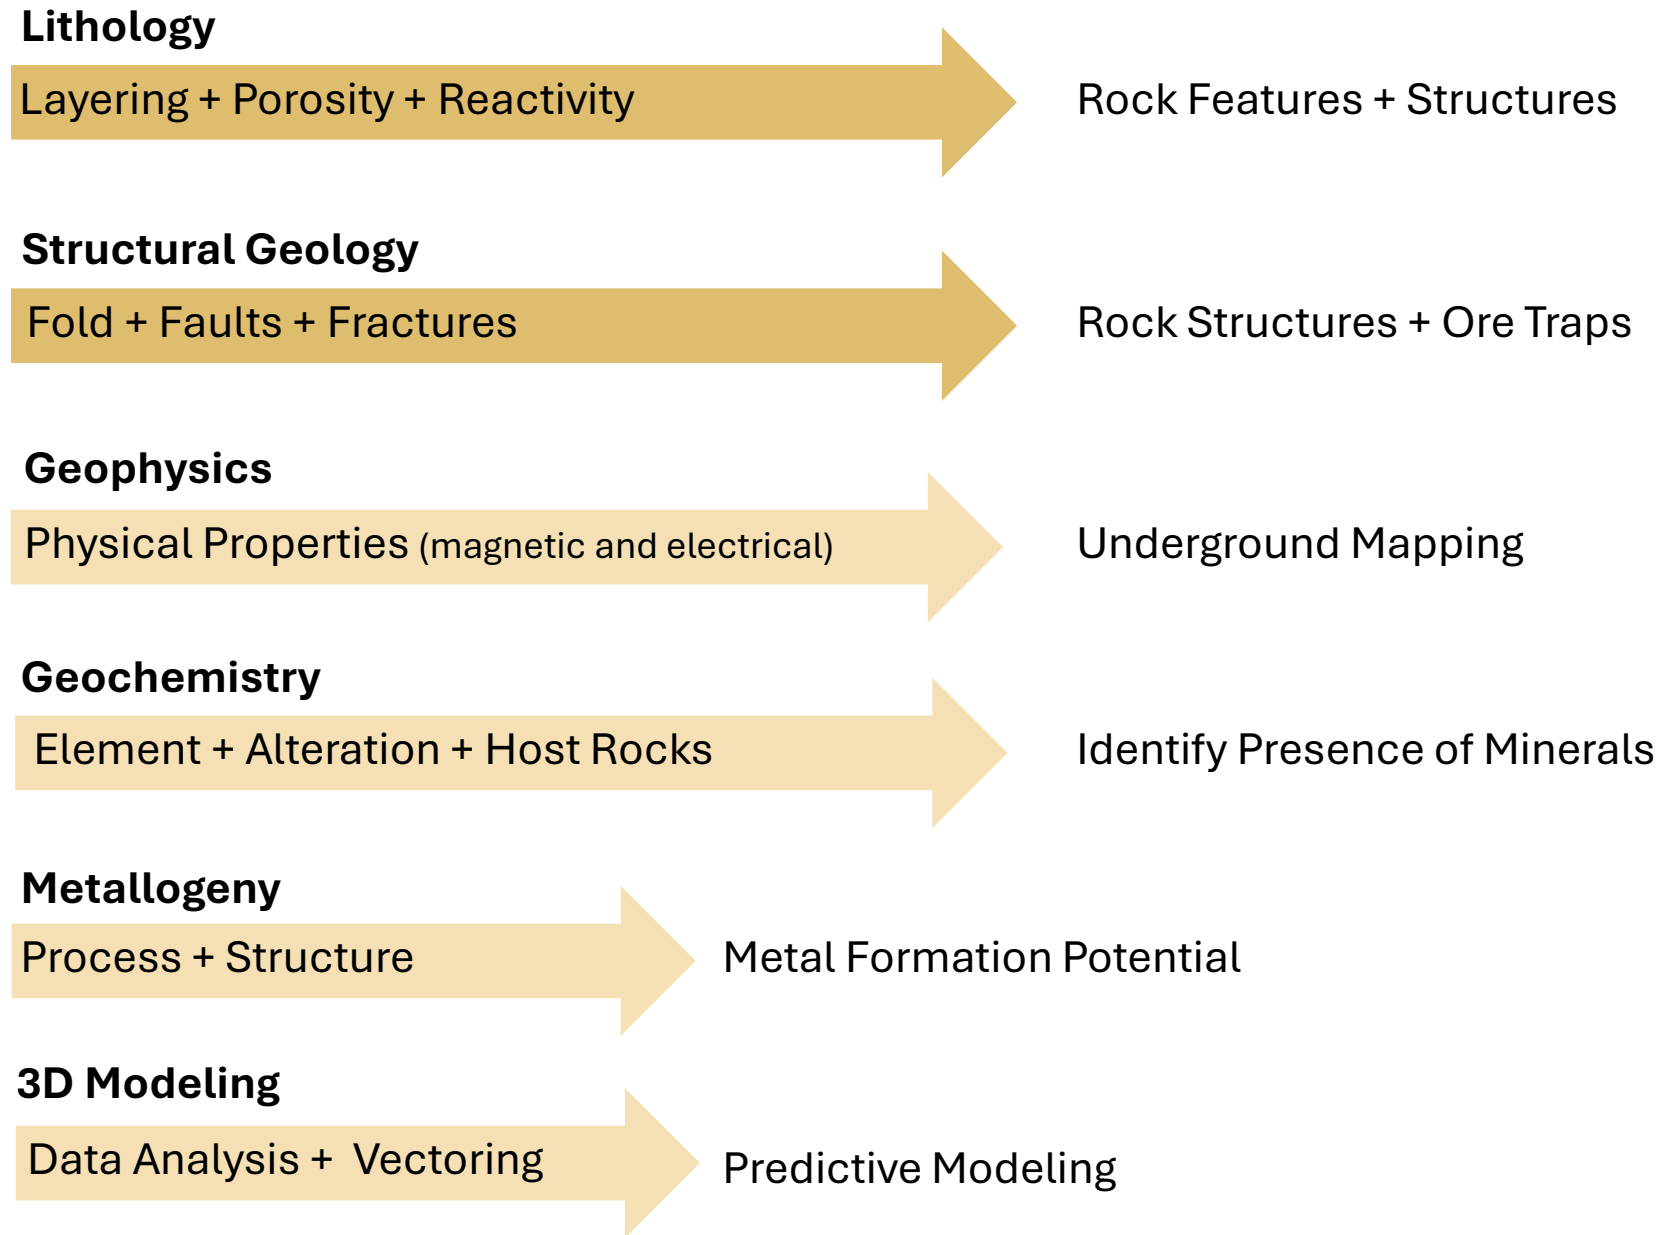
Lithology

Layering + Porosity + Reactivity

Rock Features + Structures

Structural Geology

Fold + Faults + Fractures

Rock Structures + Ore Traps

Geophysics

Physical Properties (magnetic and electrical)

Underground Mapping

Geochemistry

Element + Alteration + Host Rocks

Identify Presence of Minerals

Metallogeny

Process + Structure

Metal Formation Potential

3D Modeling

Data Analysis + Vectoring

Predictive Modeling